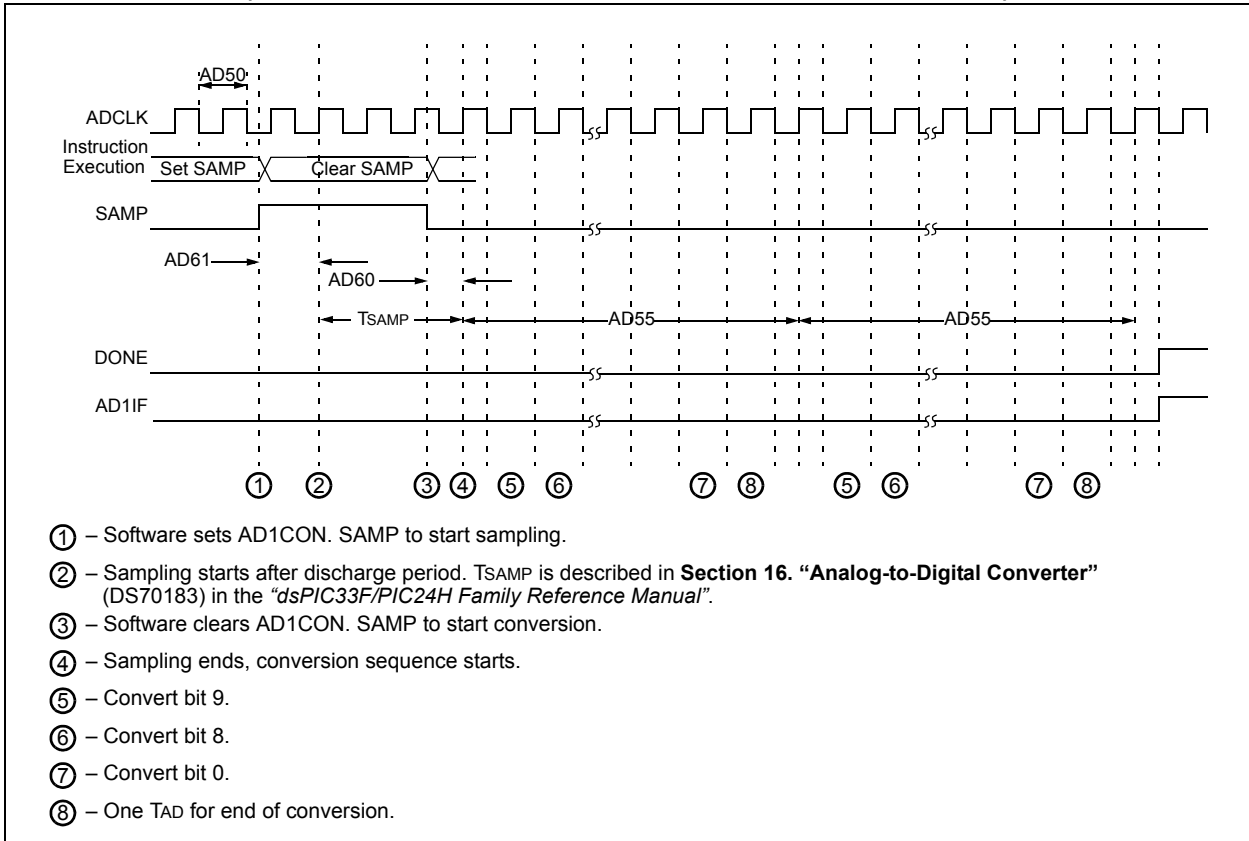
AD50

ADCLK

Instruction Execution Set SAMP Clear SAMP

SAMP

AD61

AD60

TSAMP

AD55

AD55

DONE

AD1IF

① ② ③ ④ ⑤ ⑥ ⑦ ⑧ ⑤ ⑥ ⑦ ⑧

① – Software sets AD1CON. SAMP to start sampling.

② – Sampling starts after discharge period. TSAMP is described in **Section 16. “Analog-to-Digital Converter”** (DS70183) in the *“dsPIC33F/PIC24H Family Reference Manual”*.

③ – Software clears AD1CON. SAMP to start conversion.

④ – Sampling ends, conversion sequence starts.

⑤ – Convert bit 9.

⑥ – Convert bit 8.

⑦ – Convert bit 0.

⑧ – One TAD for end of conversion.